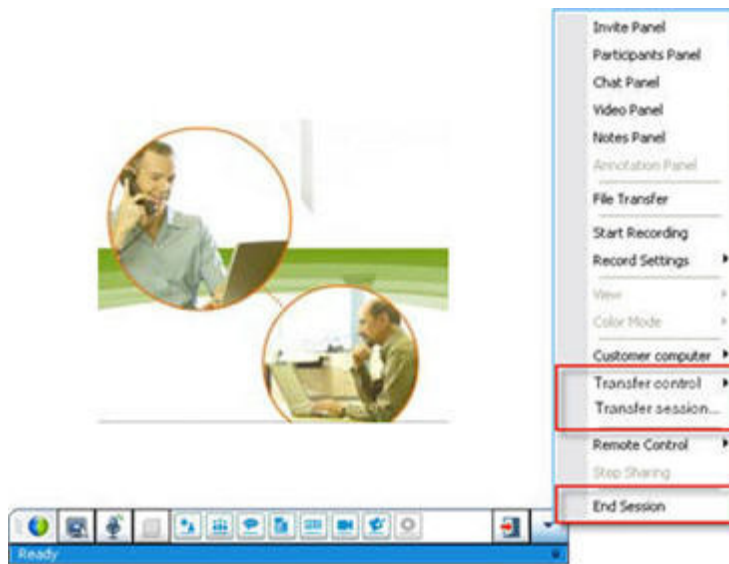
Invite Panel
Participants Panel
Chat Panel
Video Panel
Notes Panel
Annotation Panel
File Transfer
Start Recording
Record Settings
View
Color Mode
Customer computer
Transfer control
Transfer session...
Remote Control
Stop Sharing
End Session
Ready